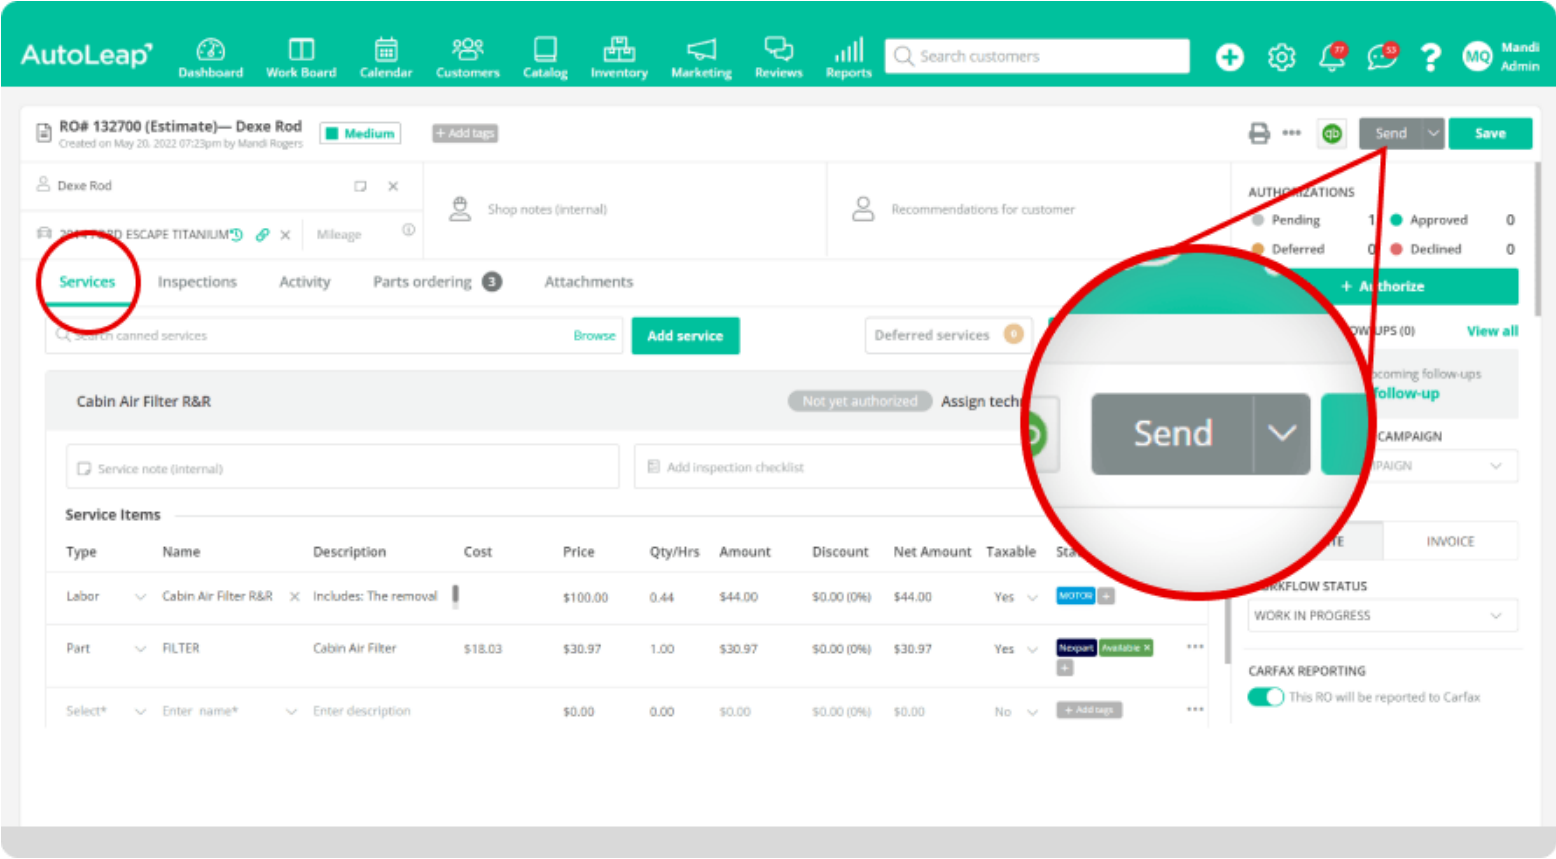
AutoLeap Dashboard Work Board Calendar Customers Catalog Inventory Marketing Reviews Reports Search customers 77 53 MQ Mandi Admin

RO# 132700 (Estimate)— Dexe Rod Medium + Add tags
Created on May 20, 2022 07:23pm by Mandi Rogers

qb Send Save

Dexe Rod
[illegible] ESCAPE TITANIUM Mileage
Shop notes (internal)
Recommendations for customer

AUTHORIZATIONS
Pending 1 Approved 0
Deferred 0 Declined 0
+ Authorize

Services Inspections Activity Parts ordering 3 Attachments

Search canned services Browse Add service Deferred services 0

FOLLOW-UPS (0) View all
Upcoming follow-ups
follow-up

Cabin Air Filter R&R Not yet authorized Assign tech

Service note (internal) Add inspection checklist

Send

CAMPAIGN
CAMPAIGN

Service Items

| Type | Name | Description | Cost | Price | Qty/Hrs | Amount | Discount | Net Amount | Taxable | Sta |
|---|---|---|---|---|---|---|---|---|---|---|
| Labor | Cabin Air Filter R&R | Includes: The removal | | $100.00 | 0.44 | $44.00 | $0.00 (0%) | $44.00 | Yes | MOTOR |
| Part | FILTER | Cabin Air Filter | $18.03 | $30.97 | 1.00 | $30.97 | $0.00 (0%) | $30.97 | Yes | Nexpart Available |
| Select* | Enter name* | Enter description | | $0.00 | 0.00 | $0.00 | $0.00 (0%) | $0.00 | No | + Add tags |

TE INVOICE

WORKFLOW STATUS
WORK IN PROGRESS

CARFAX REPORTING
This RO will be reported to Carfax